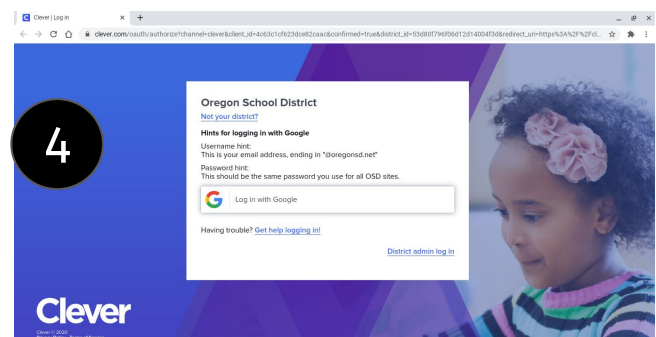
Clever | Log in

clever.com/oauth/authorize?channel=clever&client_id=4c63c1cf623dce82caac&confirmed=true&district_id=53d80f796f06d12d14004f3d&redirect_uri=https%3A%2F%2Fcl...

4

Oregon School District

Not your district?

Hints for logging in with Google

Username hint:
This is your email address, ending in "@oregonsd.net"

Password hint:
This should be the same password you use for all OSD sites.

Log in with Google

Having trouble? Get help logging in!

District admin log in

Clever

Clever © 2020
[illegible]